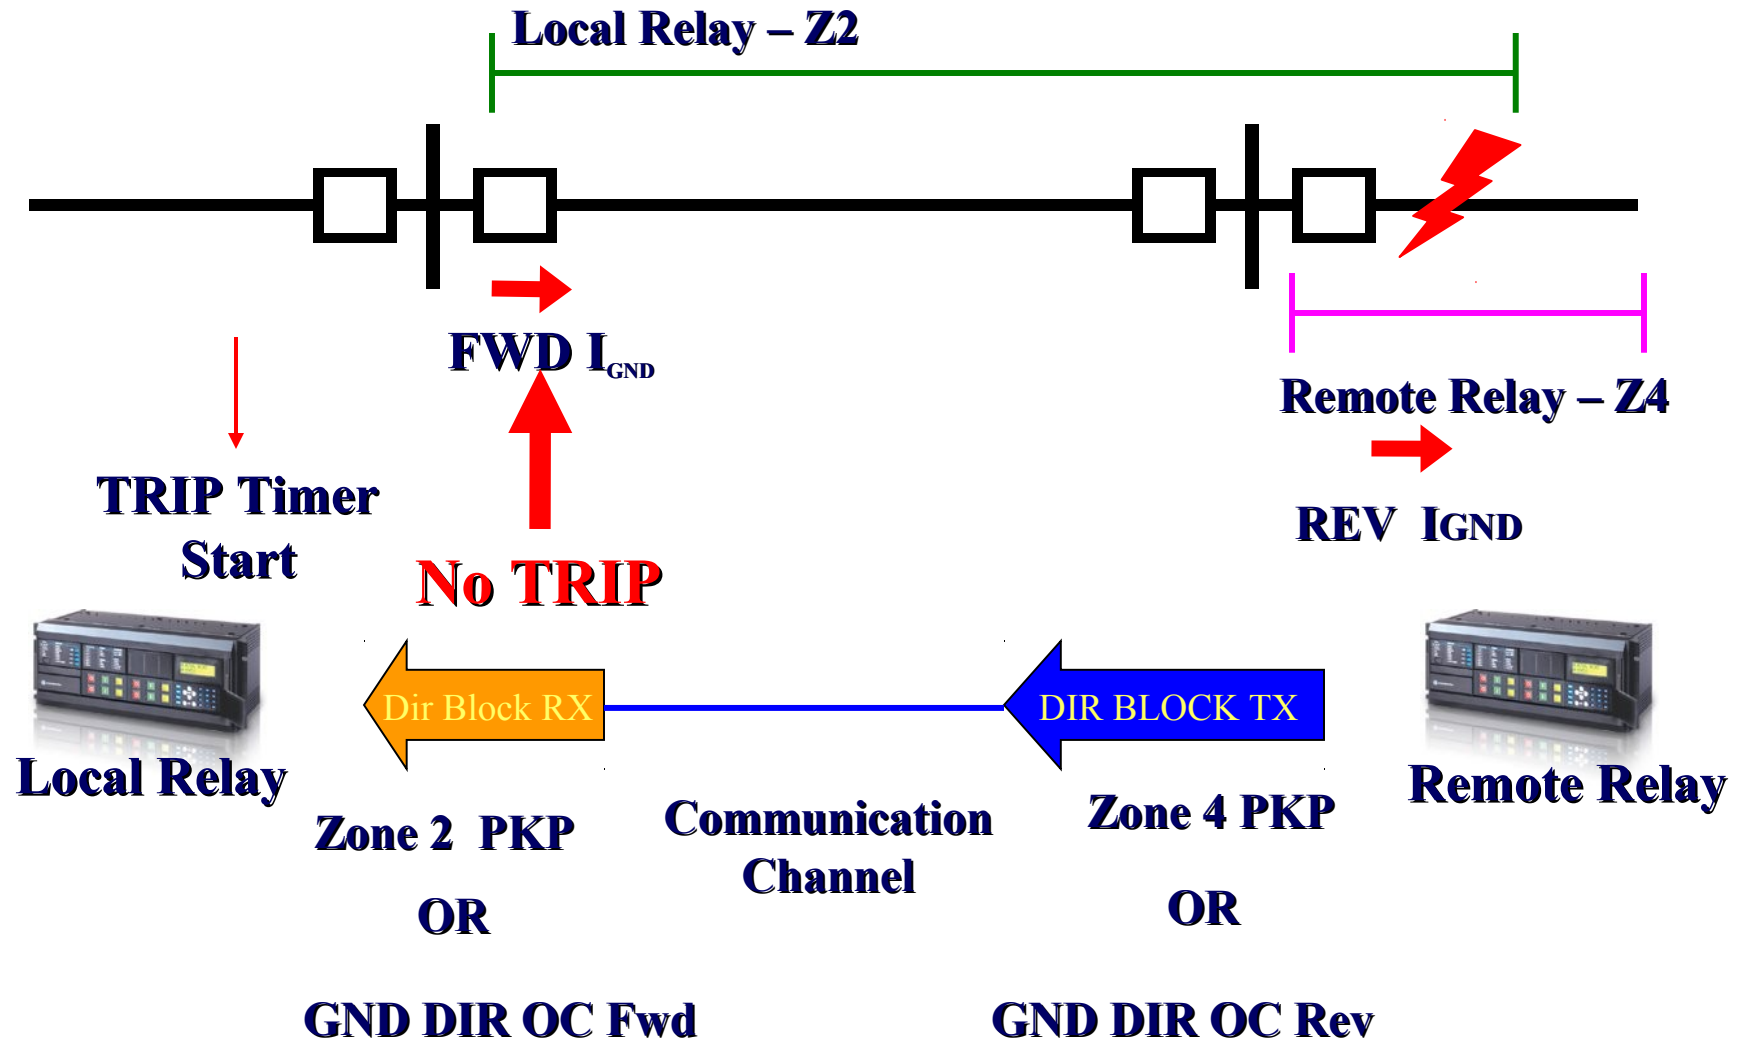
Local Relay – Z2

FWD $I_{GND}$

Remote Relay – Z4

REV IGND

TRIP Timer Start

No TRIP

Dir Block RX

DIR BLOCK TX

Local Relay

Remote Relay

Zone 2 PKP

OR

GND DIR OC Fwd

Communication Channel

Zone 4 PKP

OR

GND DIR OC Rev